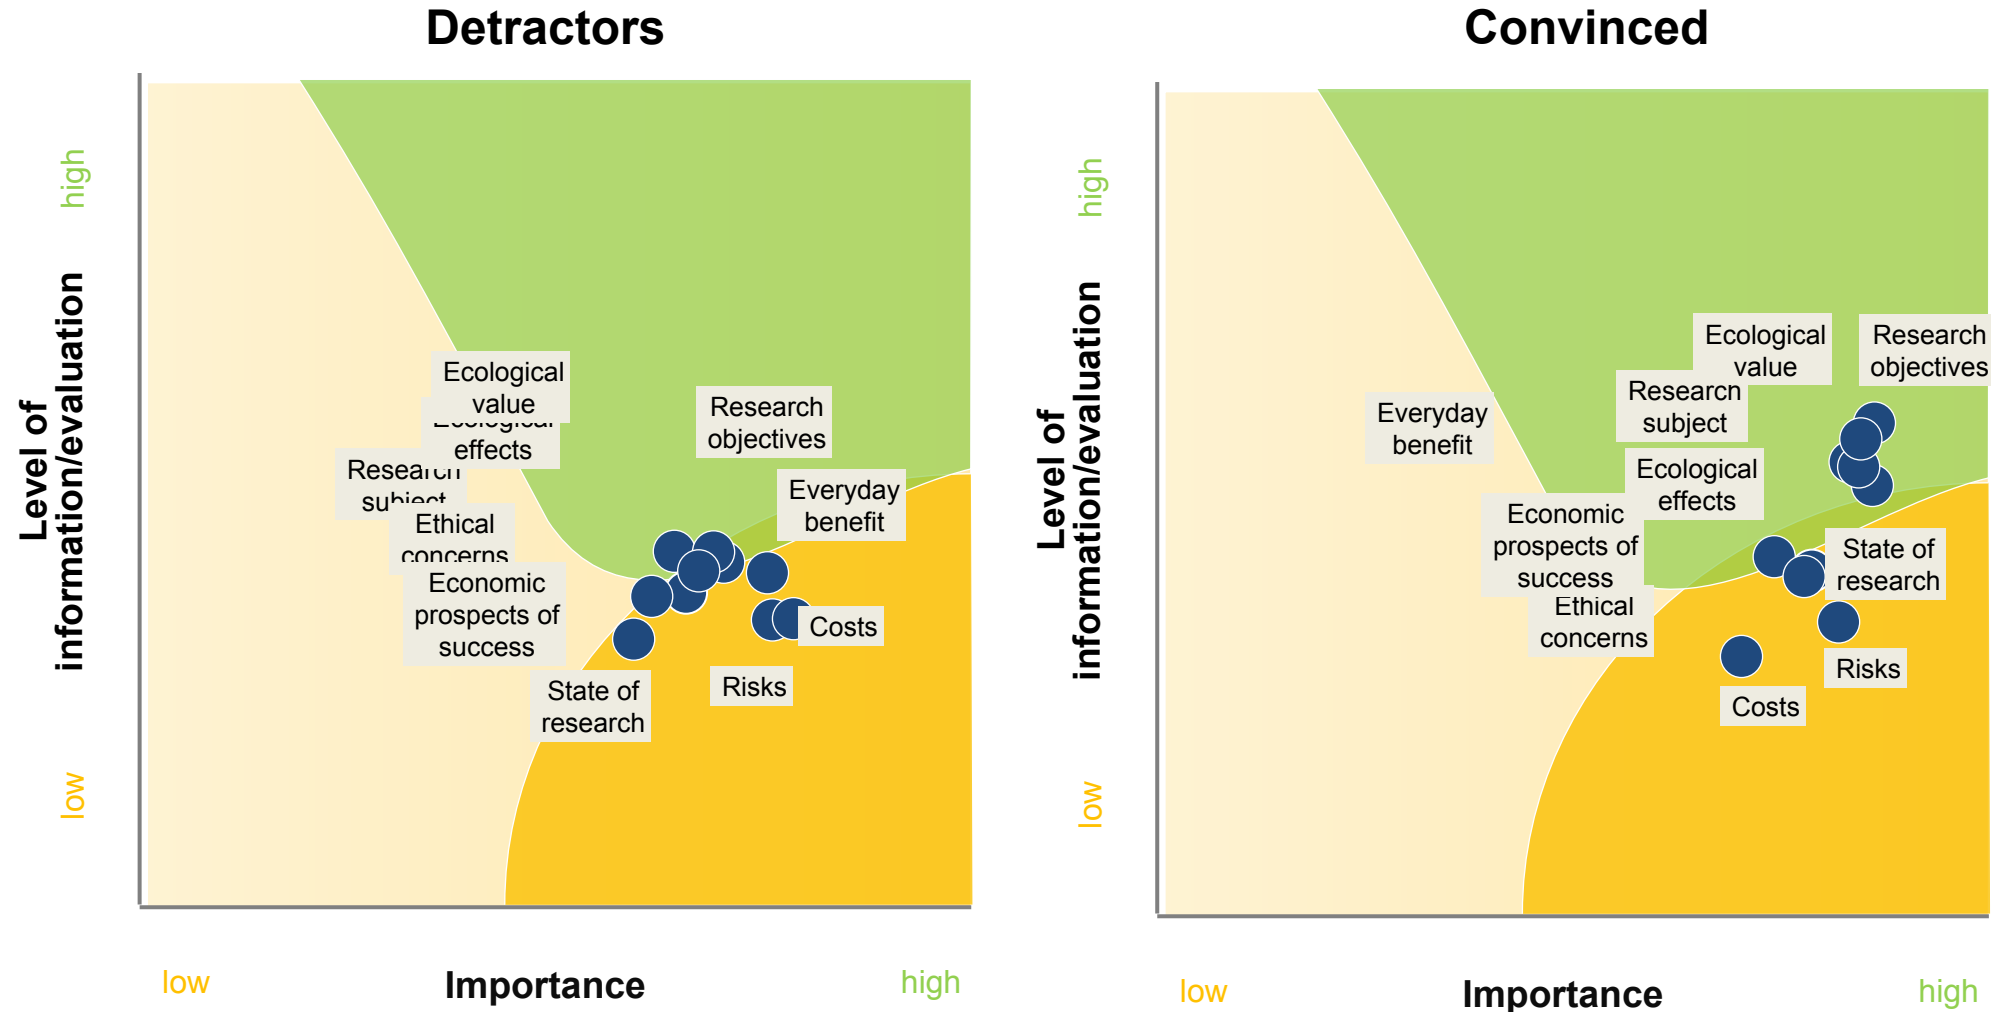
Detractors

Level of information/evaluation

high

low

Ecological value

Ecological effects

Research objectives

Research subject

Everyday benefit

Ethical concerns

Economic prospects of success

Costs

State of research

Risks

low

Importance

high

Convinced

Level of information/evaluation

high

low

Ecological value

Research objectives

Research subject

Everyday benefit

Ecological effects

Economic prospects of success

State of research

Ethical concerns

Risks

Costs

low

Importance

high